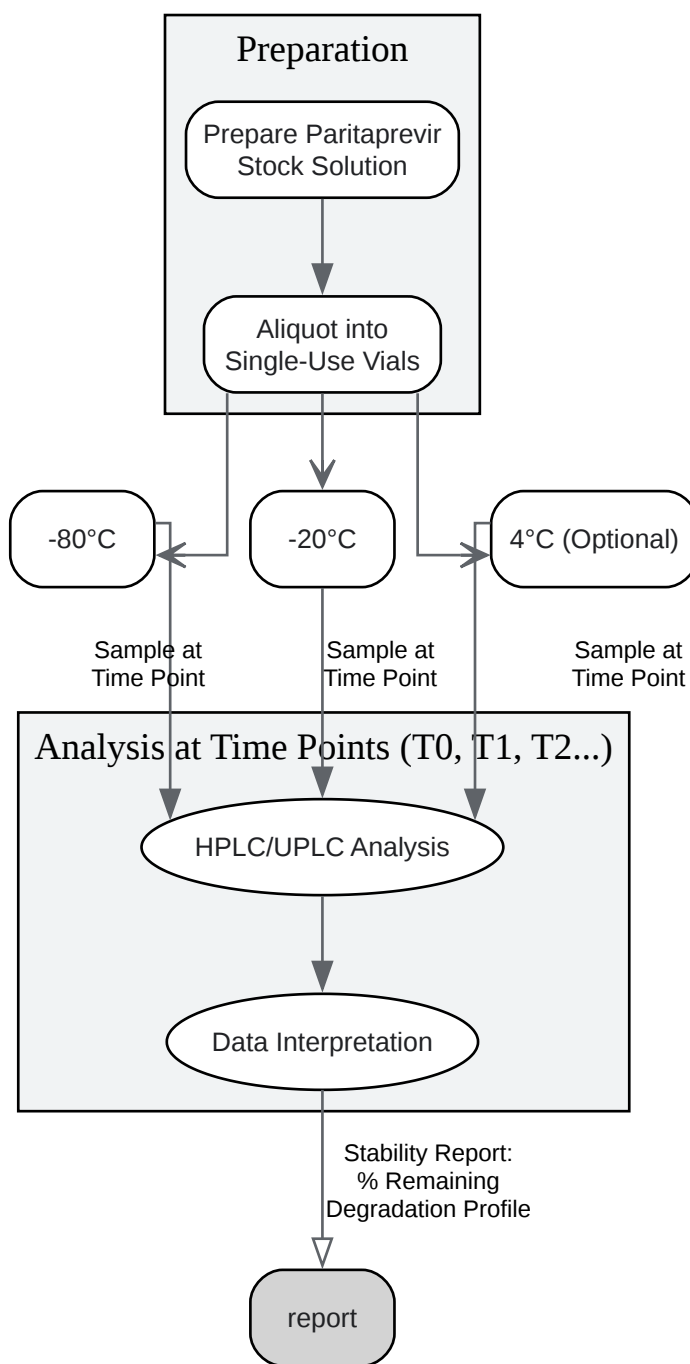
Preparation

Prepare Paritaprevir Stock Solution

Aliquot into Single-Use Vials

-80°C

-20°C

4°C (Optional)

Sample at Time Point

Sample at Time Point

Sample at Time Point

Analysis at Time Points (T0, T1, T2...)

HPLC/UPLC Analysis

Data Interpretation

Stability Report: % Remaining Degradation Profile

report